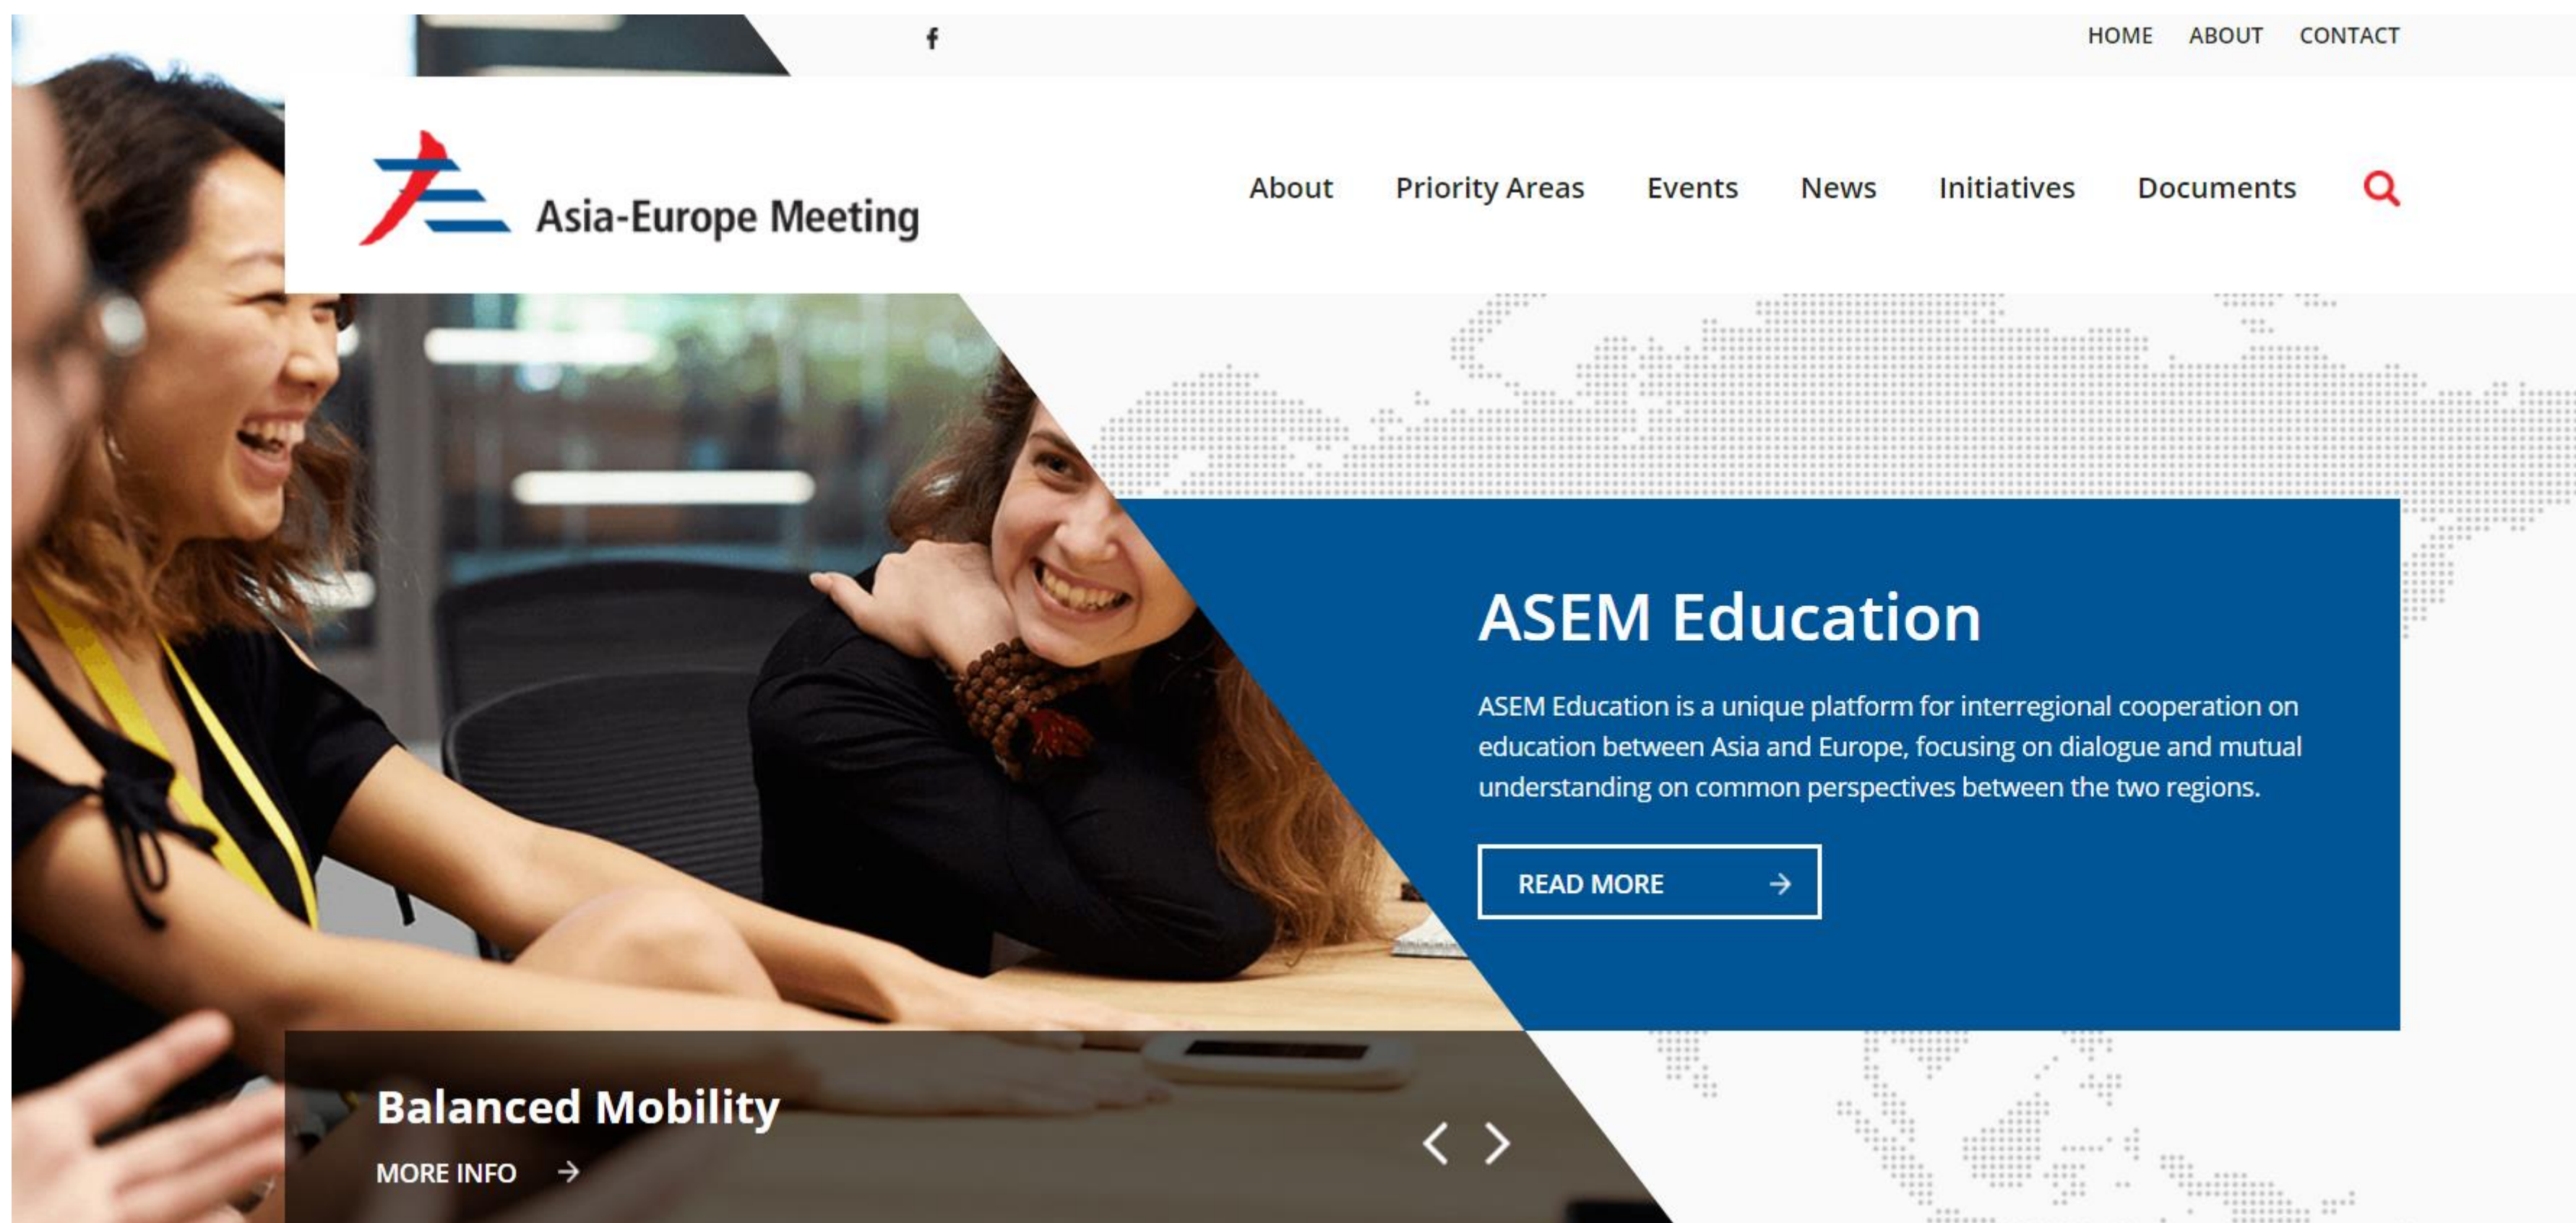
f

HOME ABOUT CONTACT

Asia-Europe Meeting

About Priority Areas Events News Initiatives Documents

ASEM Education

ASEM Education is a unique platform for interregional cooperation on education between Asia and Europe, focusing on dialogue and mutual understanding on common perspectives between the two regions.

READ MORE →

Balanced Mobility

MORE INFO →